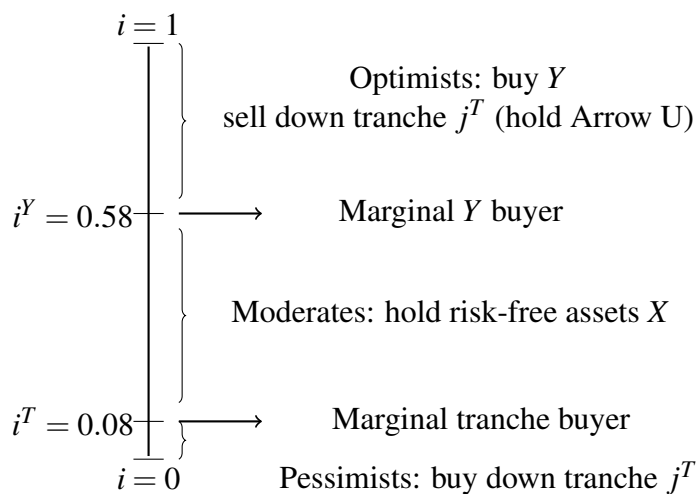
$i = 1$

Optimists: buy $Y$
sell down tranche $j^T$ (hold Arrow U)

$i^Y = 0.58$

Marginal $Y$ buyer

Moderates: hold risk-free assets $X$

$i^T = 0.08$

Marginal tranche buyer

$i = 0$

Pessimists: buy down tranche $j^T$